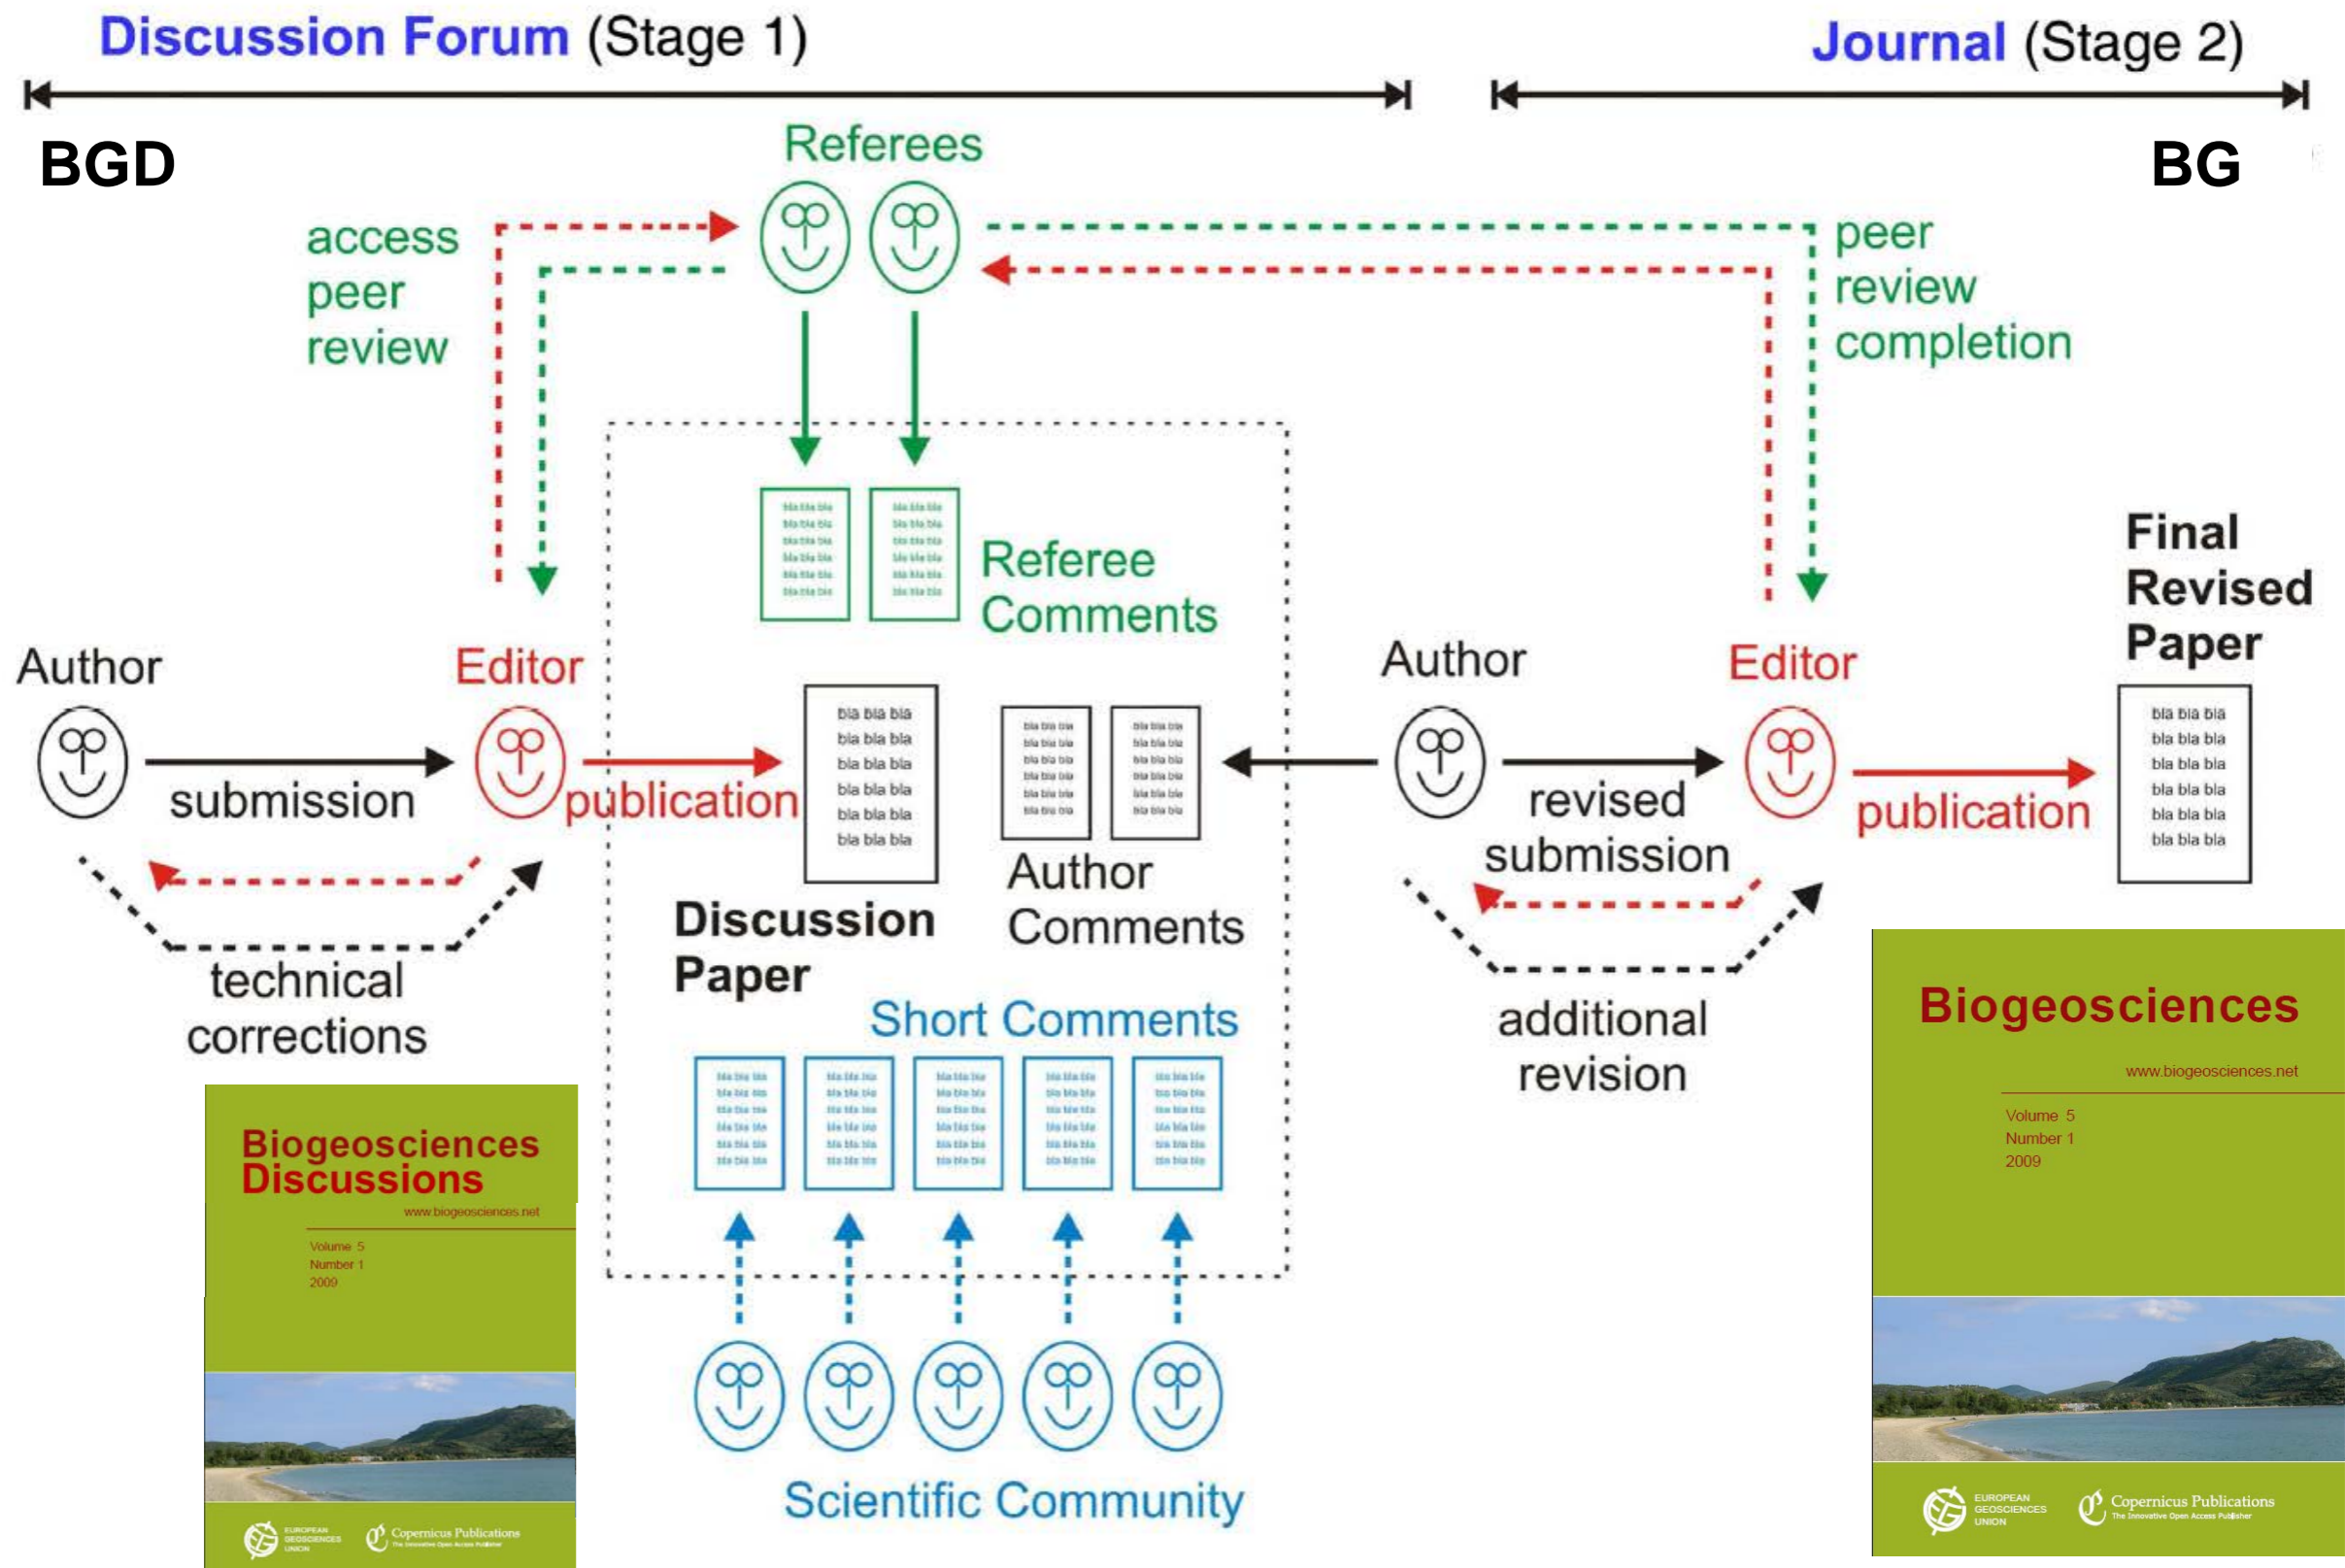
Discussion Forum (Stage 1)

Journal (Stage 2)

BGD

BG

Referees

access peer review

peer review completion

Referee Comments

Final Revised Paper

Author

Editor

submission

publication

bla bla bla
bla bla bla
bla bla bla
bla bla bla
bla bla bla
bla bla bla

Author Comments

Author

Editor

revised submission

publication

bla bla bla
bla bla bla
bla bla bla
bla bla bla
bla bla bla
bla bla bla

technical corrections

Discussion Paper

additional revision

Short Comments

Biogeosciences

www.biogeosciences.net

Volume 5
Number 1
2009

Biogeosciences Discussions

www.biogeosciences.net

Volume 5
Number 1
2009

EUROPEAN GEOSCIENCES UNION

Copernicus Publications
The Innovative Open Access Publisher

Scientific Community

EUROPEAN GEOSCIENCES UNION

Copernicus Publications
The Innovative Open Access Publisher